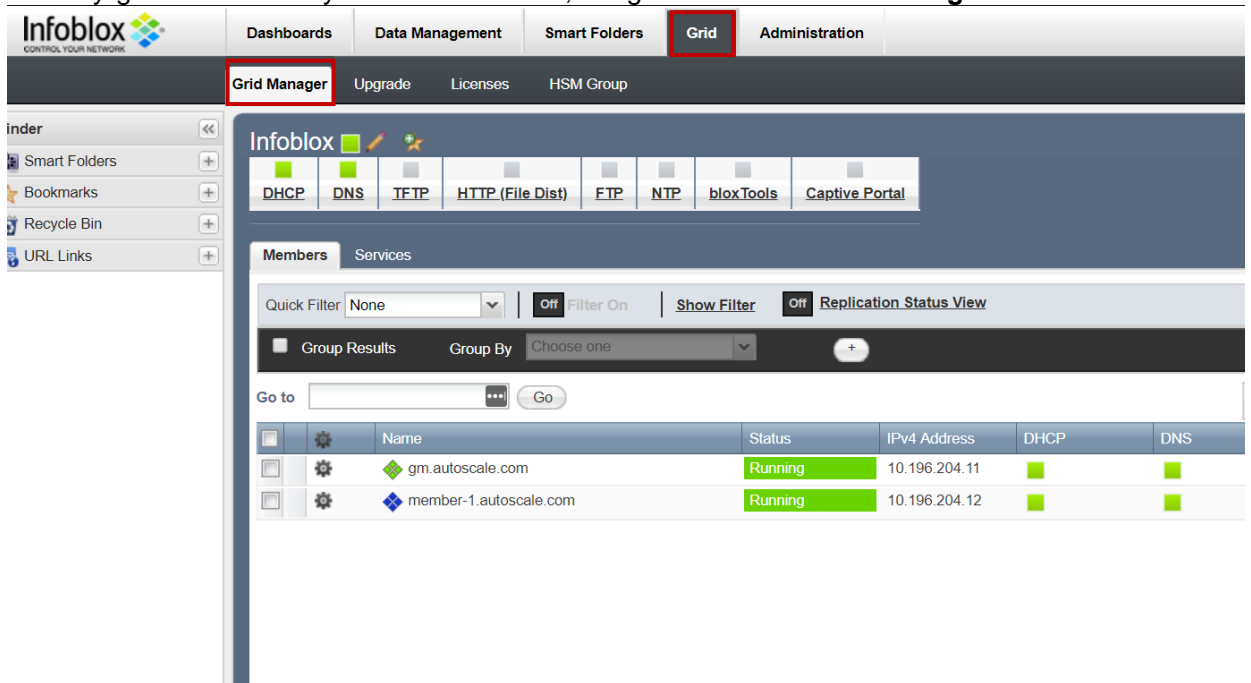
Infoblox
CONTROL YOUR NETWORK

Dashboards | Data Management | Smart Folders | Grid | Administration

Grid Manager | Upgrade | Licenses | HSM Group

inder
Smart Folders
Bookmarks
Recycle Bin
URL Links

Infoblox

DHCP | DNS | TFTP | HTTP (File Dist) | FTP | NTP | bloxTools | Captive Portal

Members | Services

Quick Filter None
Off Filter On
Show Filter
Off Replication Status View

Group Results
Group By Choose one
+

Go to
Go

| | | Name | Status | IPv4 Address | DHCP | DNS |
|---|---|---|---|---|---|---|
| | | gm.autoscale.com | Running | 10.196.204.11 | | |
| | | member-1.autoscale.com | Running | 10.196.204.12 | | |